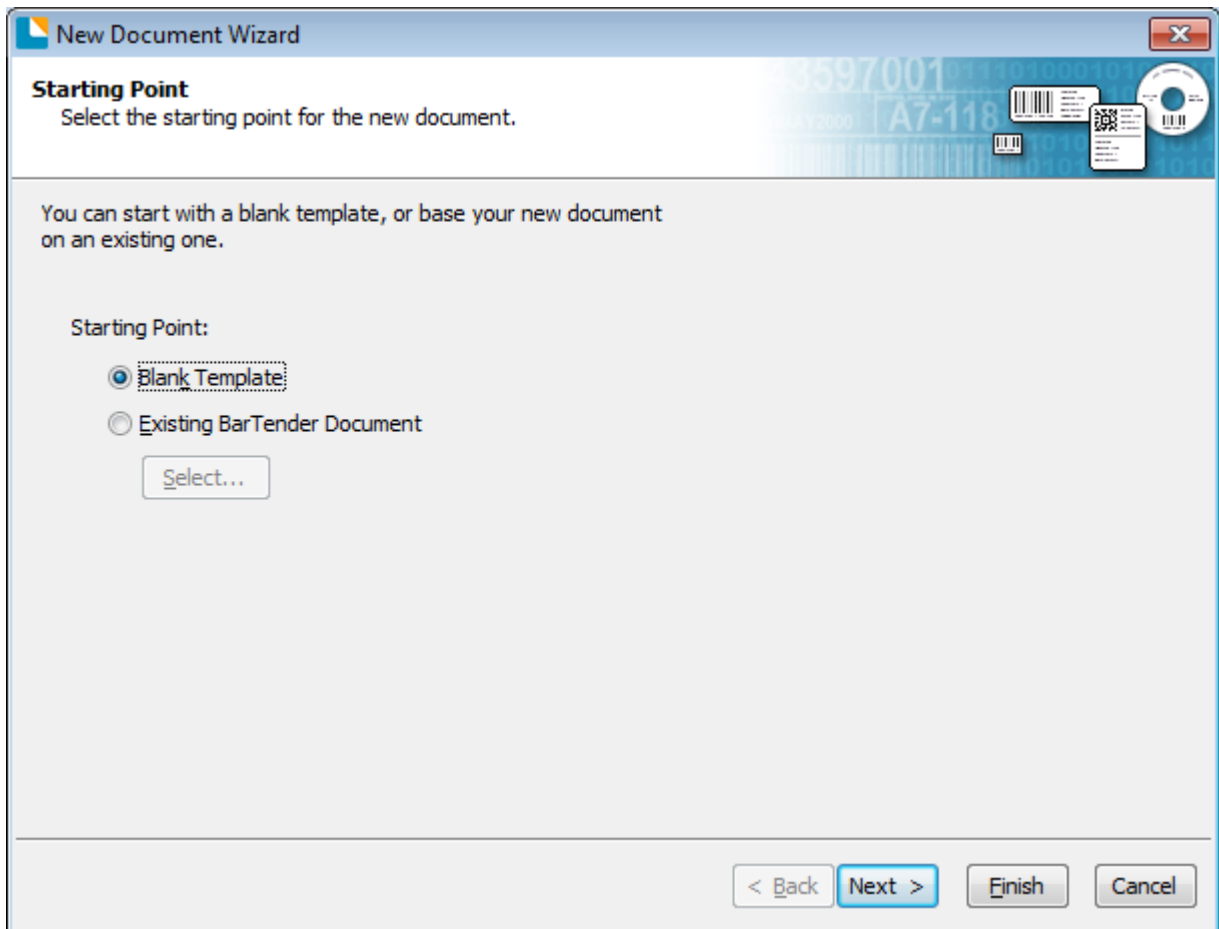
New Document Wizard

**Starting Point**
Select the starting point for the new document.

3597001 A7-118

You can start with a blank template, or base your new document on an existing one.

Starting Point:

Blank Template

Existing BarTender Document

Select...

< Back | Next > | Finish | Cancel